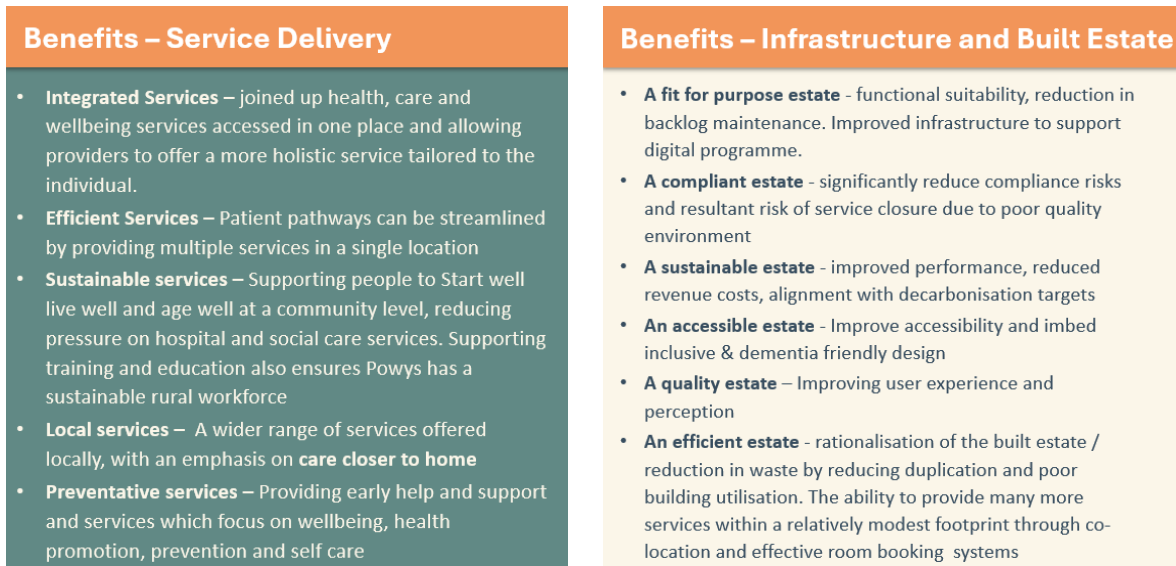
Benefits – Service Delivery

- **Integrated Services –** joined up health, care and wellbeing services accessed in one place and allowing providers to offer a more holistic service tailored to the individual.
- **Efficient Services –** Patient pathways can be streamlined by providing multiple services in a single location
- **Sustainable services –** Supporting people to Start well live well and age well at a community level, reducing pressure on hospital and social care services. Supporting training and education also ensures Powys has a sustainable rural workforce
- **Local services –** A wider range of services offered locally, with an emphasis on **care closer to home**
- **Preventative services –** Providing early help and support and services which focus on wellbeing, health promotion, prevention and self care

Benefits – Infrastructure and Built Estate

- **A fit for purpose estate** - functional suitability, reduction in backlog maintenance. Improved infrastructure to support digital programme.
- **A compliant estate** - significantly reduce compliance risks and resultant risk of service closure due to poor quality environment
- **A sustainable estate** - improved performance, reduced revenue costs, alignment with decarbonisation targets
- **An accessible estate** - Improve accessibility and imbed inclusive & dementia friendly design
- **A quality estate** – Improving user experience and perception
- **An efficient estate** - rationalisation of the built estate / reduction in waste by reducing duplication and poor building utilisation. The ability to provide many more services within a relatively modest footprint through co-location and effective room booking systems